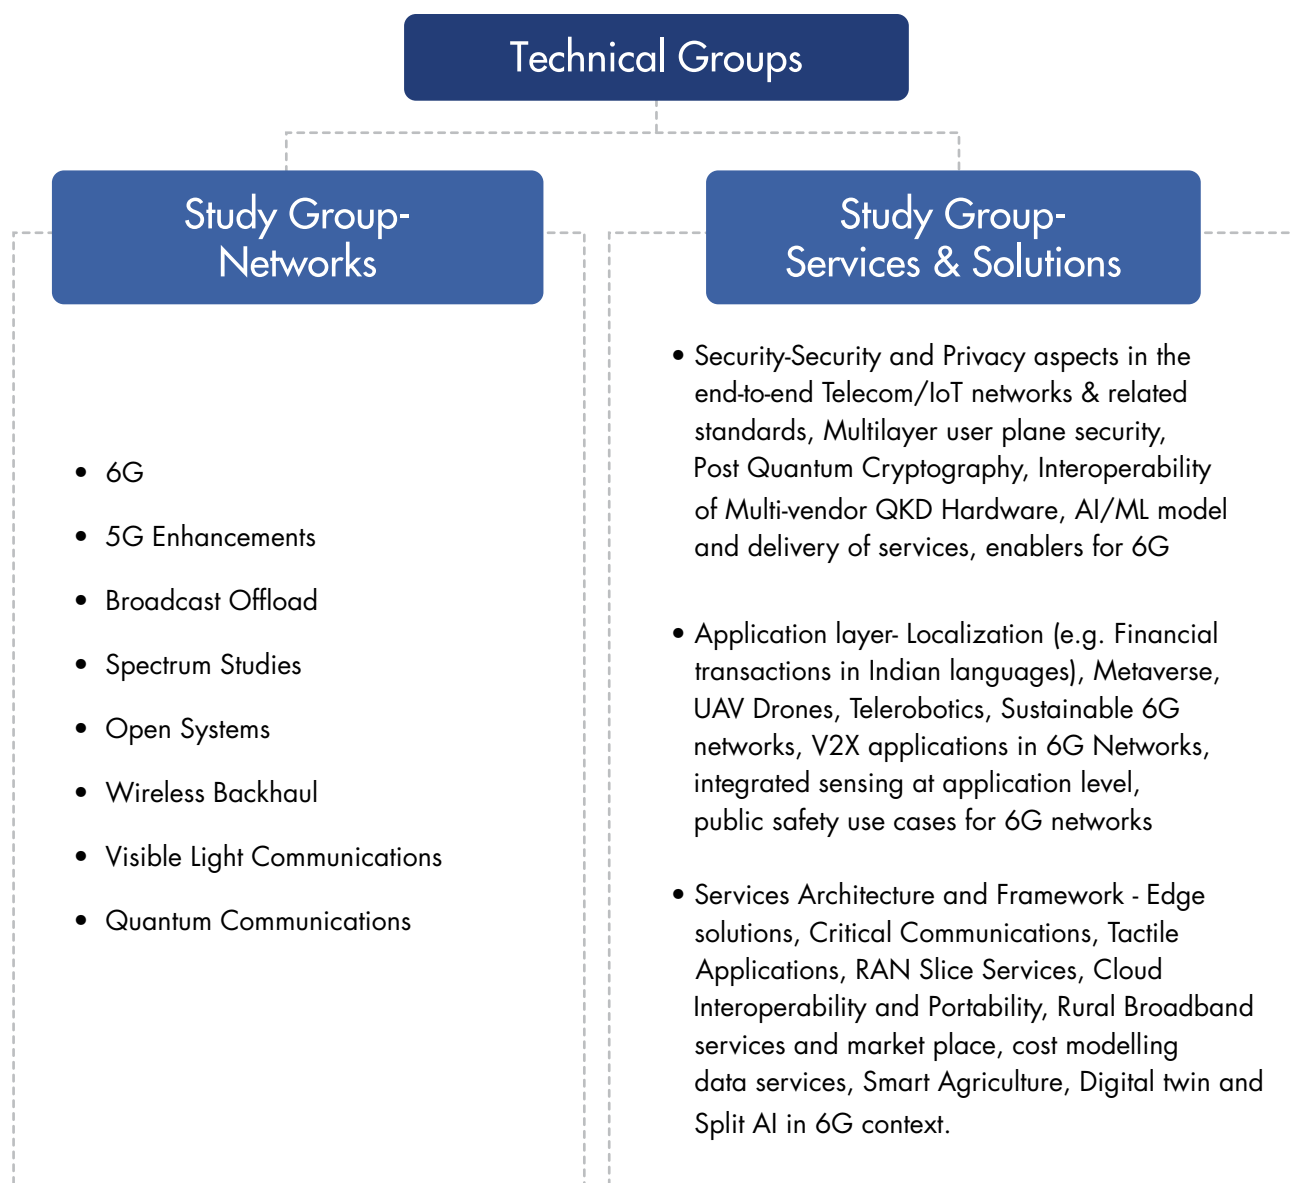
Technical Groups

Study Group-
Networks

- 6G
- 5G Enhancements
- Broadcast Offload
- Spectrum Studies
- Open Systems
- Wireless Backhaul
- Visible Light Communications
- Quantum Communications

Study Group-
Services & Solutions

- Security-Security and Privacy aspects in the end-to-end Telecom/IoT networks & related standards, Multilayer user plane security, Post Quantum Cryptography, Interoperability of Multi-vendor QKD Hardware, AI/ML model and delivery of services, enablers for 6G

- Application layer- Localization (e.g. Financial transactions in Indian languages), Metaverse, UAV Drones, Telerobotics, Sustainable 6G networks, V2X applications in 6G Networks, integrated sensing at application level, public safety use cases for 6G networks

- Services Architecture and Framework - Edge solutions, Critical Communications, Tactile Applications, RAN Slice Services, Cloud Interoperability and Portability, Rural Broadband services and market place, cost modelling data services, Smart Agriculture, Digital twin and Split AI in 6G context.